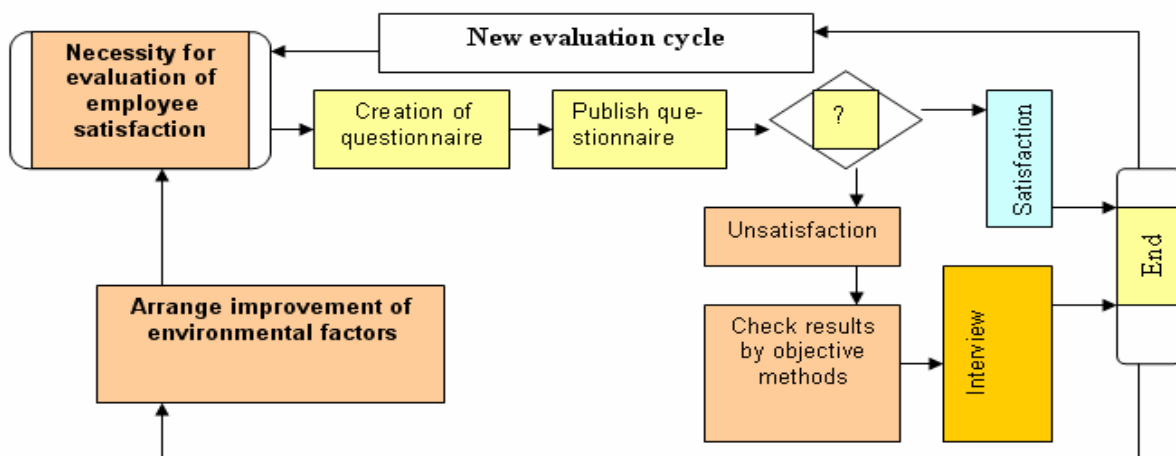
New evaluation cycle

Necessity for evaluation of employee satisfaction

Creation of questionnaire

Publish questionnaire

?

Satisfaction

Unsatisfaction

End

Arrange improvement of environmental factors

Check results by objective methods

Interview